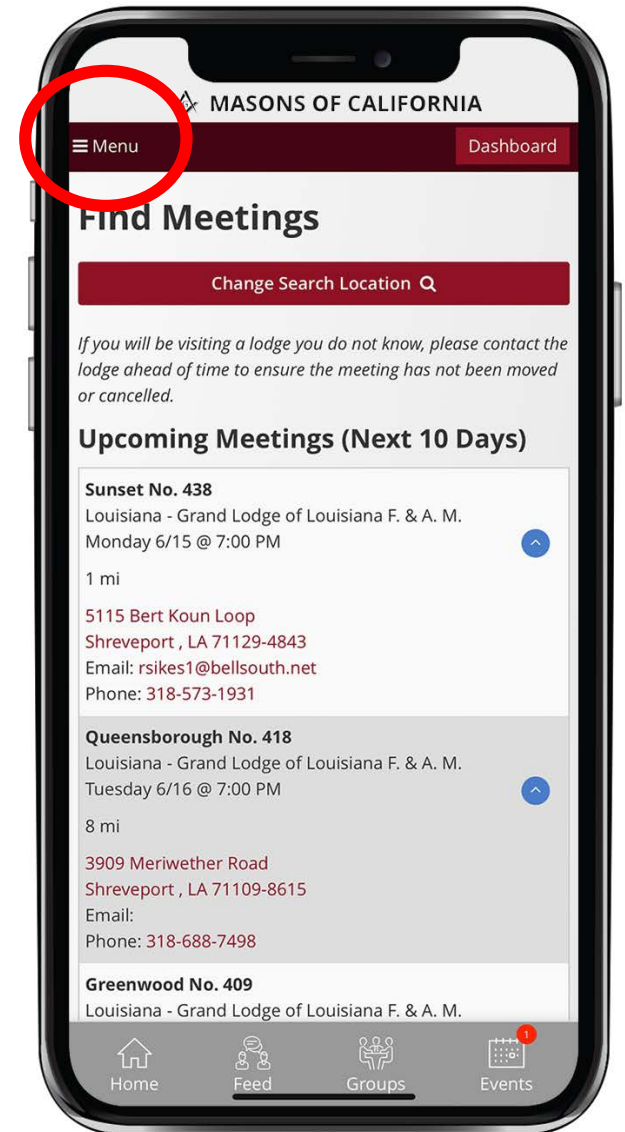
MASONS OF CALIFORNIA

Menu

Dashboard

Find Meetings

Change Search Location

If you will be visiting a lodge you do not know, please contact the lodge ahead of time to ensure the meeting has not been moved or cancelled.

Upcoming Meetings (Next 10 Days)

Sunset No. 438
Louisiana - Grand Lodge of Louisiana F. & A. M.
Monday 6/15 @ 7:00 PM

1 mi

5115 Bert Koun Loop
Shreveport , LA 71129-4843
Email: rsikes1@bellsouth.net
Phone: 318-573-1931

Queensborough No. 418
Louisiana - Grand Lodge of Louisiana F. & A. M.
Tuesday 6/16 @ 7:00 PM

8 mi

3909 Meriwether Road
Shreveport , LA 71109-8615
Email:
Phone: 318-688-7498

Greenwood No. 409
Louisiana - Grand Lodge of Louisiana F. & A. M.

Home
Feed
Groups
1
Events